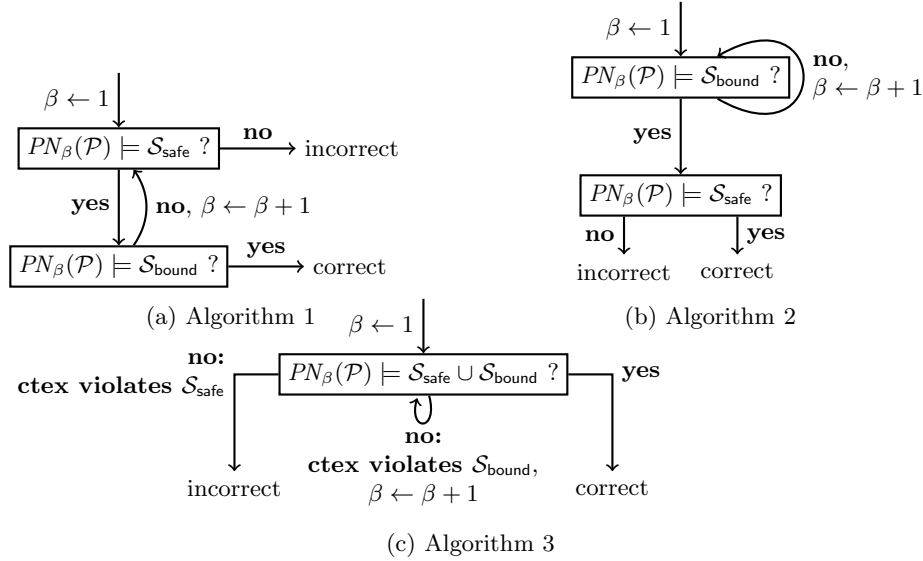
$\beta \leftarrow 1$

$PN_\beta(\mathcal{P}) \models \mathcal{S}_{\mathsf{safe}}$ ?

**no** incorrect

**yes**

**no**, $\beta \leftarrow \beta + 1$

$PN_\beta(\mathcal{P}) \models \mathcal{S}_{\mathsf{bound}}$ ?

**yes** correct

(a) Algorithm 1

$\beta \leftarrow 1$

$PN_\beta(\mathcal{P}) \models \mathcal{S}_{\mathsf{bound}}$ ?

**no**, $\beta \leftarrow \beta + 1$

**yes**

$PN_\beta(\mathcal{P}) \models \mathcal{S}_{\mathsf{safe}}$ ?

**no** **yes**

incorrect correct

(b) Algorithm 2

$\beta \leftarrow 1$

**no:** **ctex violates** $\mathcal{S}_{\mathsf{safe}}$

$PN_\beta(\mathcal{P}) \models \mathcal{S}_{\mathsf{safe}} \cup \mathcal{S}_{\mathsf{bound}}$ ?

**yes**

**no:** **ctex violates** $\mathcal{S}_{\mathsf{bound}}$, $\beta \leftarrow \beta + 1$

incorrect correct

(c) Algorithm 3